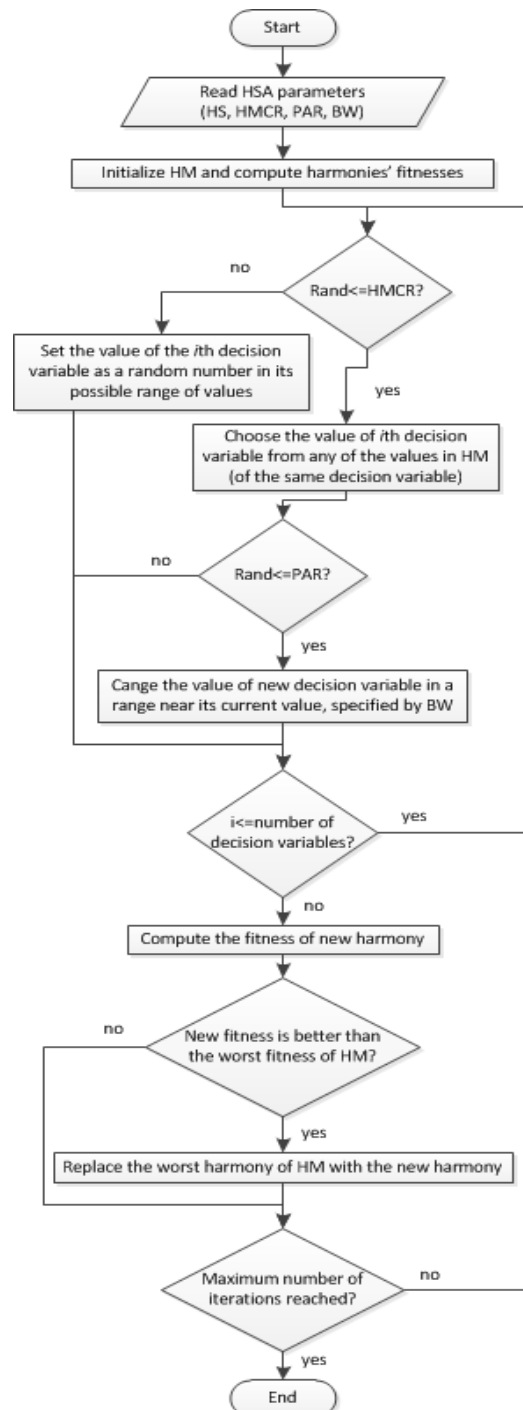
Start

Read HSA parameters (HS, HMCR, PAR, BW)

Initialize HM and compute harmonies' fitnesses

Rand<=HMCR?

no

Set the value of the ith decision variable as a random number in its possible range of values

yes

Choose the value of ith decision variable from any of the values in HM (of the same decision variable)

no

Rand<=PAR?

yes

Cange the value of new decision variable in a range near its current value, specified by BW

i<=number of decision variables?

yes

no

Compute the fitness of new harmony

no

New fitness is better than the worst fitness of HM?

yes

Replace the worst harmony of HM with the new harmony

Maximum number of iterations reached?

no

yes

End